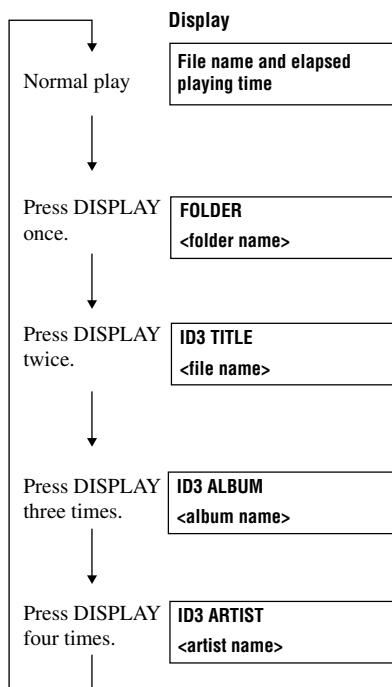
Display

Normal play

File name and elapsed playing time

Press DISPLAY once.

FOLDER
<folder name>

Press DISPLAY twice.

ID3 TITLE
<file name>

Press DISPLAY three times.

ID3 ALBUM
<album name>

Press DISPLAY four times.

ID3 ARTIST
<artist name>